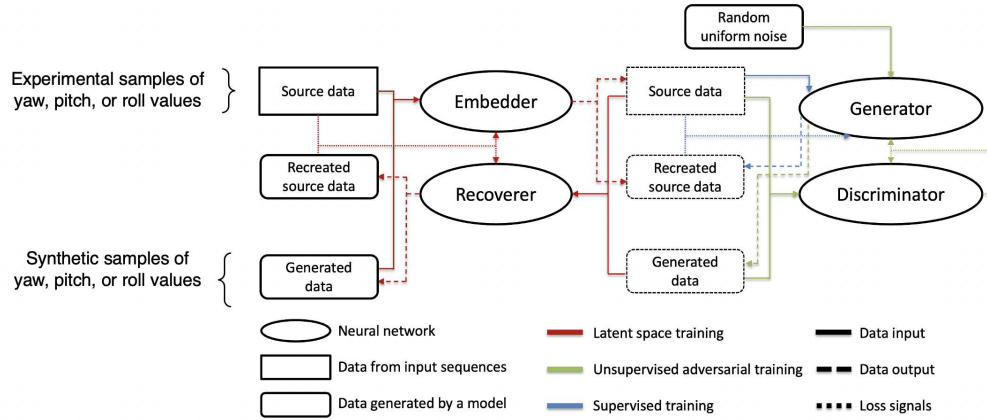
Random uniform noise

Experimental samples of yaw, pitch, or roll values

Source data

Embedder

Source data

Generator

Recreated source data

Recoverer

Recreated source data

Discriminator

Synthetic samples of yaw, pitch, or roll values

Generated data

Generated data

Neural network

Data from input sequences

Data generated by a model

Latent space training

Unsupervised adversarial training

Supervised training

Data input

Data output

Loss signals